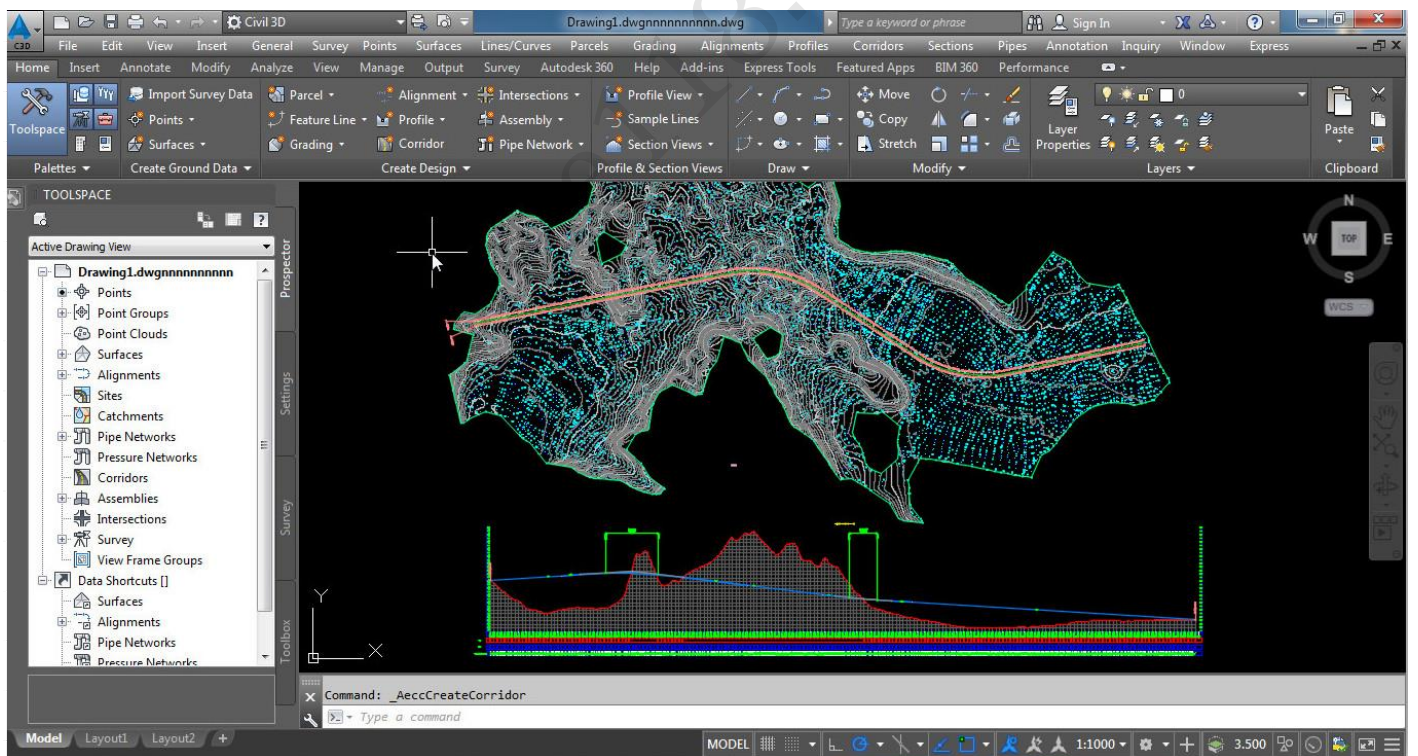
Civil 3D
Drawing1.dwgnnnnnnnnnn.dwg
Type a keyword or phrase
Sign In
C3D File Edit View Insert General Survey Points Surfaces Lines/Curves Parcels Grading Alignments Profiles Corridors Sections Pipes Annotation Inquiry Window Express
Home Insert Annotate Modify Analyze View Manage Output Survey Autodesk 360 Help Add-ins Express Tools Featured Apps BIM 360 Performance
Toolspace
Import Survey Data
Points
Surfaces
Parcel
Feature Line
Grading
Alignment
Profile
Corridor
Intersections
Assembly
Pipe Network
Profile View
Sample Lines
Section Views
Move
Copy
Stretch
Layer Properties
0
Paste
Palettes
Create Ground Data
Create Design
Profile & Section Views
Draw
Modify
Layers
Clipboard
TOOLSPACE
Active Drawing View
Drawing1.dwgnnnnnnnnnn
Points
Point Groups
Point Clouds
Surfaces
Alignments
Sites
Catchments
Pipe Networks
Pressure Networks
Corridors
Assemblies
Intersections
Survey
View Frame Groups
Data Shortcuts []
Surfaces
Alignments
Pipe Networks
Pressure Networks
Prospector
Settings
Survey
Toolbox
N
W
TOP
E
S
WCS
Y
X
Command: _AeccCreateCorridor
Type a command
Model Layout1 Layout2 +
MODEL
1:1000
3.500